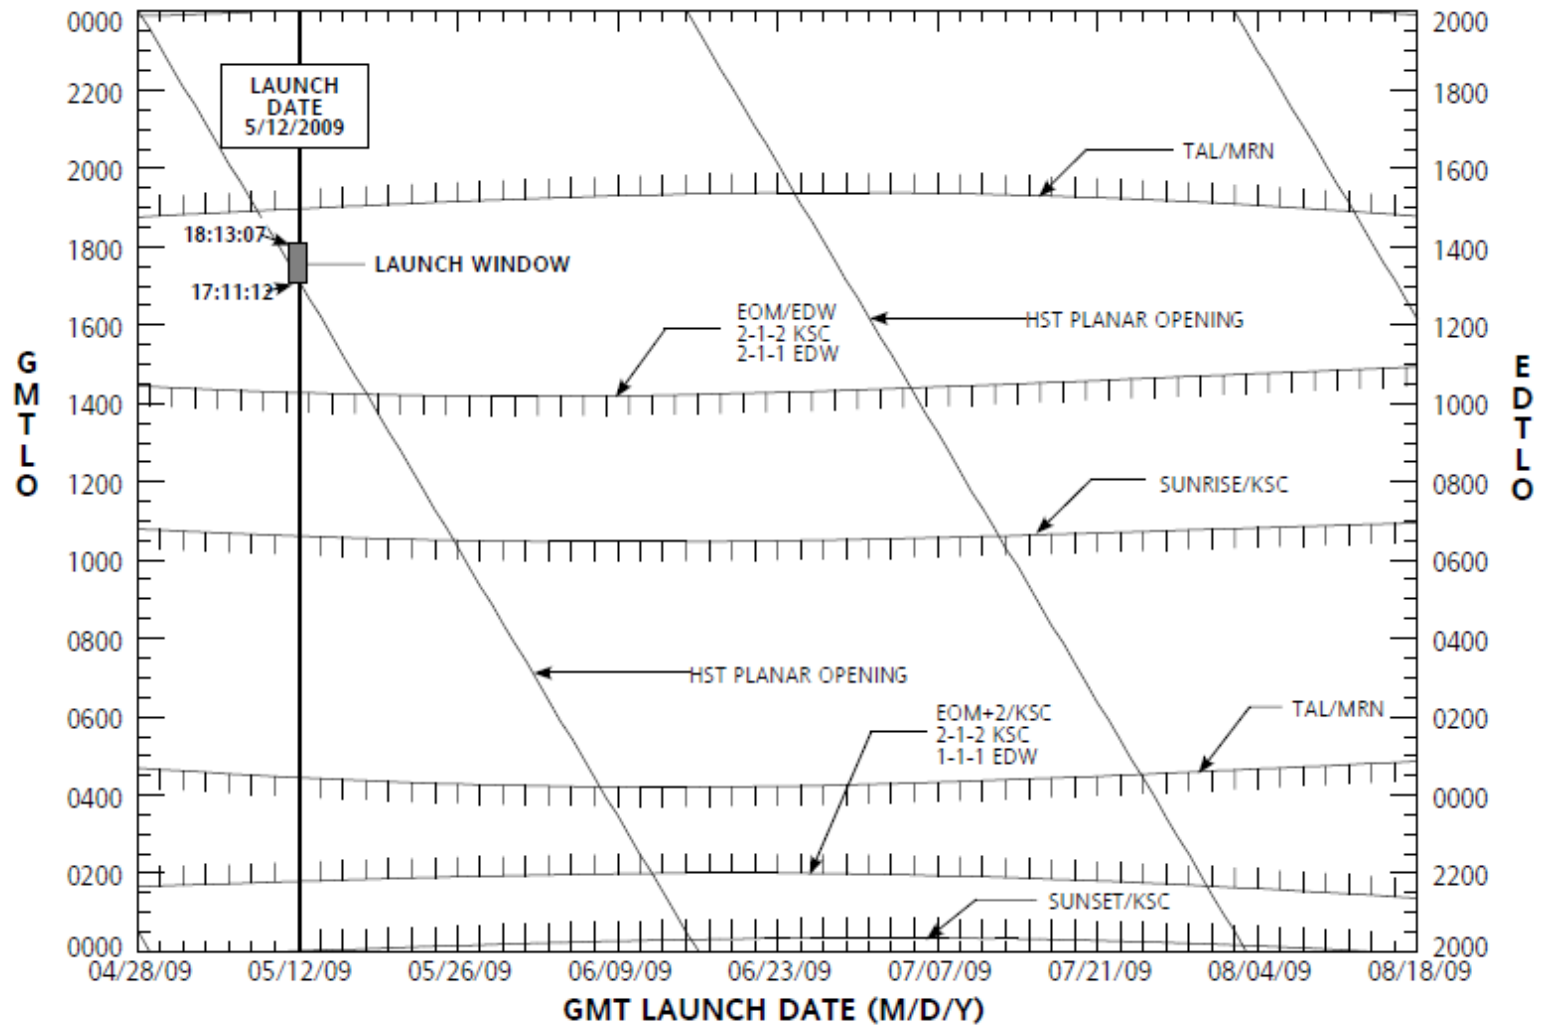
LAUNCH DATE 5/12/2009

18:13:07
LAUNCH WINDOW
17:11:12

TAL/MRN

EOM/EDW
2-1-2 KSC
2-1-1 EDW

HST PLANAR OPENING

SUNRISE/KSC

HST PLANAR OPENING

EOM+2/KSC
2-1-2 KSC
1-1-1 EDW

TAL/MRN

SUNSET/KSC

G
M
T
L
O

0000
2200
2000
1800
1600
1400
1200
1000
0800
0600
0400
0200
0000

E
D
T
L
O

2000
1800
1600
1400
1200
1000
0800
0600
0400
0200
0000
2200
2000

04/28/09
05/12/09
05/26/09
06/09/09
06/23/09
07/07/09
07/21/09
08/04/09
08/18/09

GMT LAUNCH DATE (M/D/Y)